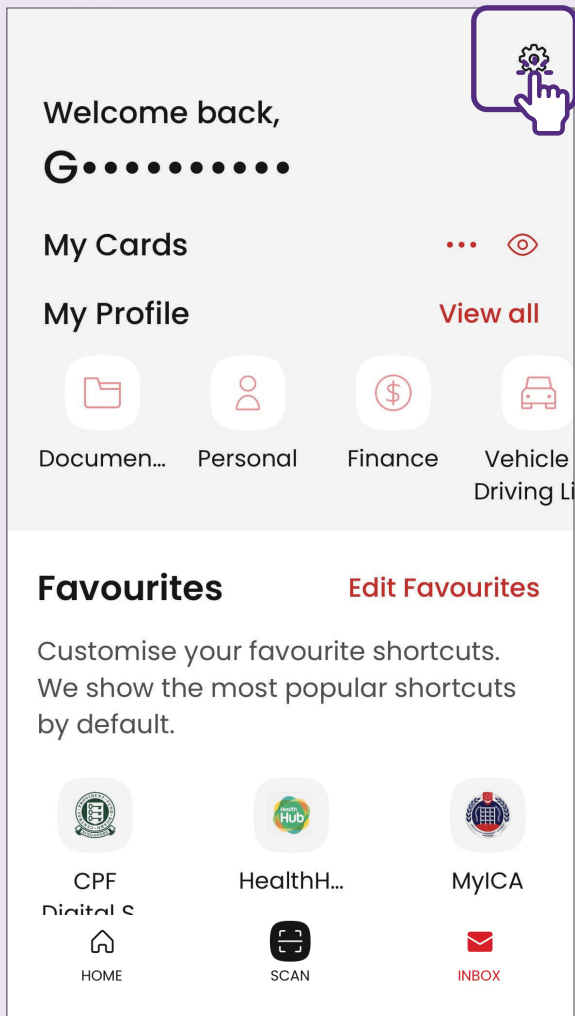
Welcome back,

G••••••••••

My Cards

My Profile

View all

Documen...

Personal

Finance

Vehicle Driving Li

Favourites

Edit Favourites

Customise your favourite shortcuts. We show the most popular shortcuts by default.

Health Hub

CPF Digital S

HealthH...

MyICA

HOME

SCAN

INBOX